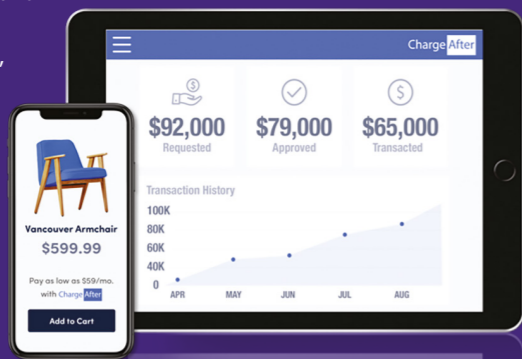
ChargeAfter

$92,000
Requested

$79,000
Approved

$65,000
Transacted

Transaction History

100K
80K
60K
40K
20K
0

APR
MAY
JUN
JUL
AUG

Vancouver Armchair
$599.99

Pay as low as $59/mo. with ChargeAfter

Add to Cart